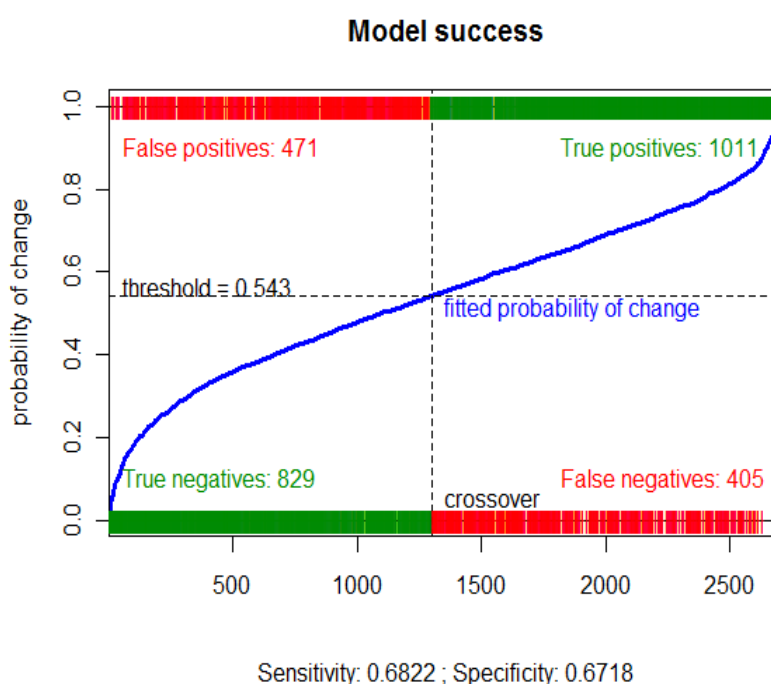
Model success

False positives: 471

True positives: 1011

threshold = 0.543

fitted probability of change

True negatives: 829

False negatives: 405

crossover

probability of change

0.0
0.2
0.4
0.6
0.8
1.0

500
1000
1500
2000
2500

Sensitivity: 0.6822 ; Specificity: 0.6718